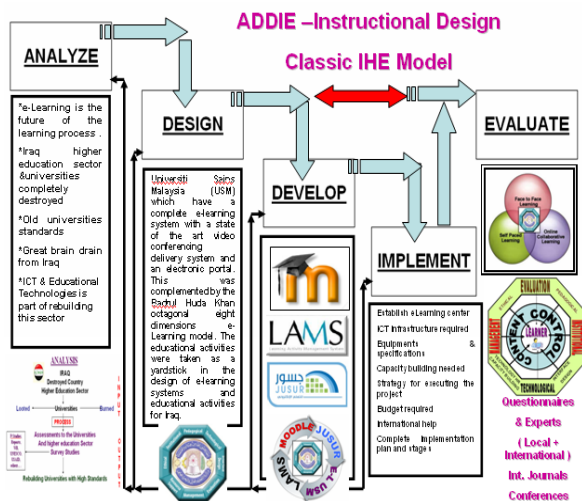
ADDIE –Instructional Design

Classic IHE Model

ANALYZE

*e-Learning is the future of the learning process .

*Iraq higher education sector &universities completely destroyed

*Old universities standards

*Great brain drain from Iraq

*ICT & Educational Technologies is part of rebuilding this sector

ANALYSIS
IRAQ
Destroyed Country
Higher Education Sector

Looted
Universities
Burned

PROCESS
Assessments to the Universities
And higher education Sector
Survey Studies

Rebuilding Universities with High Standards

INPUT
OUTPUT

DESIGN

Universiti Sains Malaysia (USM) which have a complete e-learning system with a state of the art video conferencing delivery system and an electronic portal. This was complemented by the Badrul Huda Khan octagonal eight dimensions e-Learning model. The educational activities were taken as a yardstick in the design of e-learning systems and educational activities for Iraq.

DEVELOP

LAMS

JUSUR

MOODLE JUSUR E-LMS LAMS

IMPLEMENT

Establish e-Learning center

ICT infrastructure required

Equipments & specifications

Capacity building needed

Strategy for executing the project

Budget required

International help

Complete implementation plan and stages

EVALUATE

Face to Face Learning
Self Paced Learning
Online Collaborative Learning

EVALUATION
CONTENT
CONTROL
LEARNER
MANAGEMENT
TECHNOLOGICAL

Questionnaires & Experts
( Local + International )
Int. Journals
Conferences